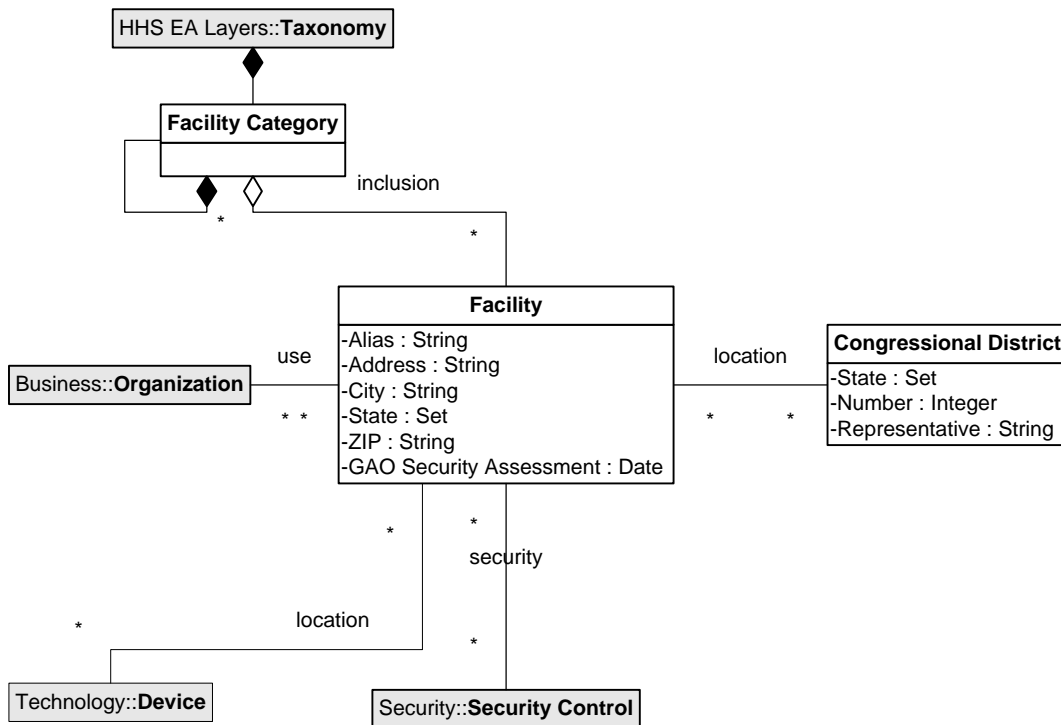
HHS EA Layers::**Taxonomy**

**Facility Category**

inclusion

*

*

**Facility**

-Alias : String
-Address : String
-City : String
-State : Set
-ZIP : String
-GAO Security Assessment : Date

use

Business::**Organization**

* *

location

**Congressional District**

-State : Set
-Number : Integer
-Representative : String

* *

*

*

security

*

location

*

Technology::**Device**

Security::**Security Control**